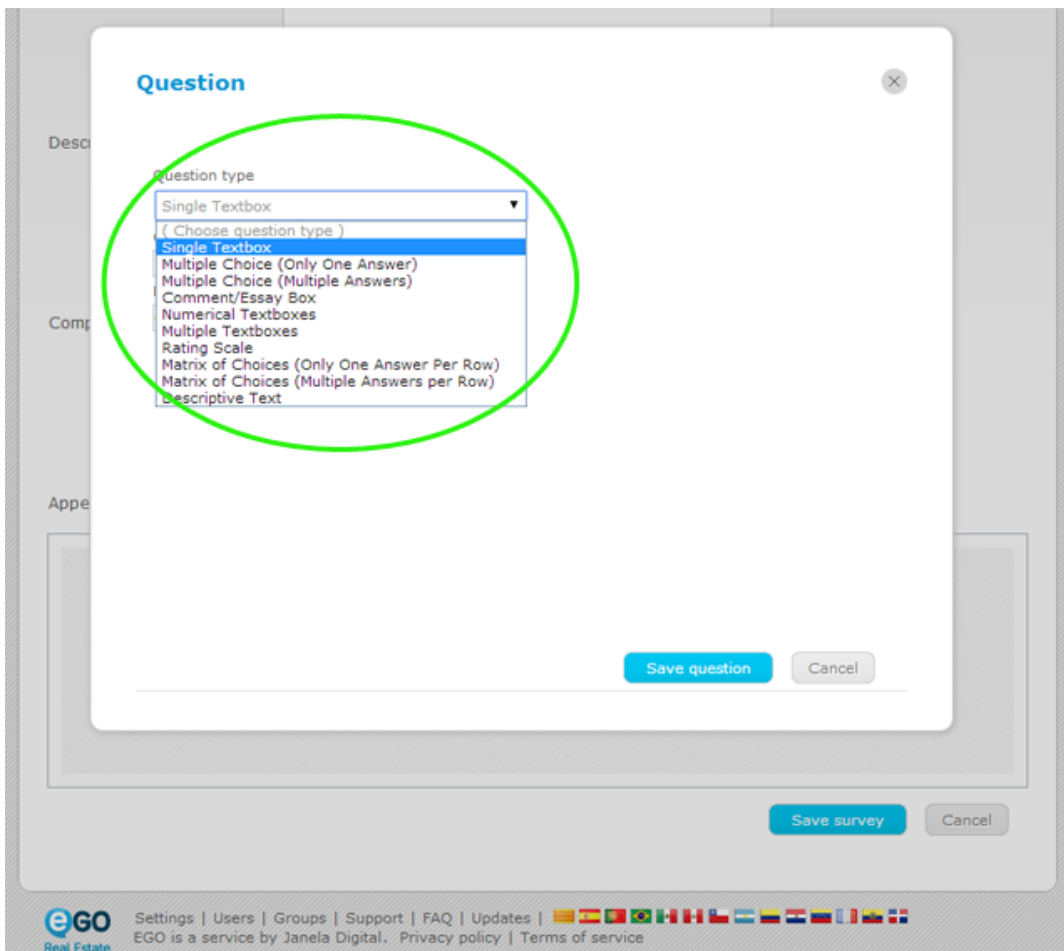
Question

×

Desc

Question type

Single Textbox

( Choose question type )
Single Textbox
Multiple Choice (Only One Answer)
Multiple Choice (Multiple Answers)
Comment/Essay Box
Numerical Textboxes
Multiple Textboxes
Rating Scale
Matrix of Choices (Only One Answer Per Row)
Matrix of Choices (Multiple Answers per Row)
Descriptive Text

Comp

Appe

Save question Cancel

Save survey Cancel

eGO Real Estate

Settings | Users | Groups | Support | FAQ | Updates |
EGO is a service by Janela Digital. Privacy policy | Terms of service